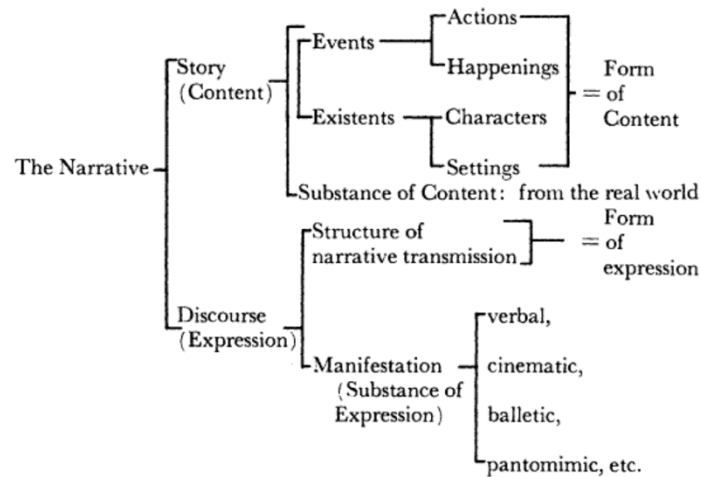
The Narrative

Story (Content)

Events

Actions

Happenings

Existents

Characters

Settings

= Form of Content

Substance of Content: from the real world

Discourse (Expression)

Structure of narrative transmission

= Form of expression

Manifestation (Substance of Expression)

verbal,

cinematic,

balletic,

pantomimic, etc.